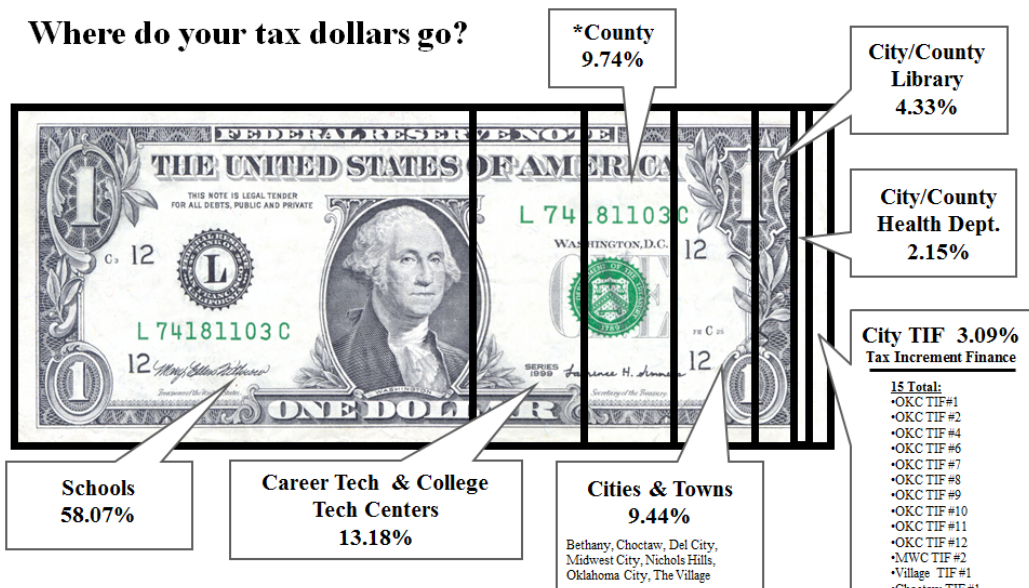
Where do your tax dollars go?

*County
9.74%

City/County
Library
4.33%

City/County
Health Dept.
2.15%

City TIF 3.09%
Tax Increment Finance

15 Total:
•OKC TIF#1
•OKC TIF #2
•OKC TIF #4
•OKC TIF #6
•OKC TIF #7
•OKC TIF #8
•OKC TIF #9
•OKC TIF #10
•OKC TIF #11
•OKC TIF #12
•MWC TIF #2
•Village TIF #1
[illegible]

FEDERAL RESERVE NOTE
THE UNITED STATES OF AMERICA
THIS NOTE IS LEGAL TENDER FOR ALL DEBTS, PUBLIC AND PRIVATE
L 74181103 C
WASHINGTON, D.C.
L
12
ONE DOLLAR
SERIES 1999

Schools
58.07%

Career Tech & College
Tech Centers
13.18%

Cities & Towns
9.44%

Bethany, Choctaw, Del City, Midwest City, Nichols Hills, Oklahoma City, The Village